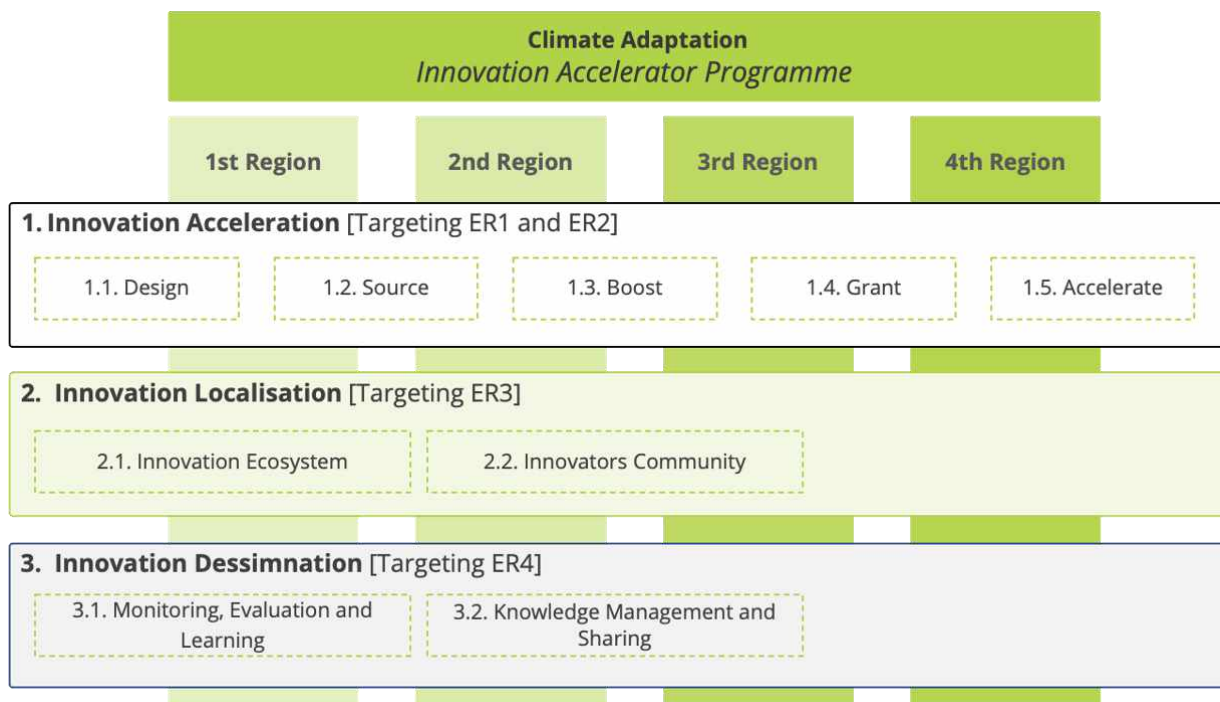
Climate Adaptation
Innovation Accelerator Programme

1st Region

2nd Region

3rd Region

4th Region

1. Innovation Acceleration [Targeting ER1 and ER2]

1.1. Design

1.2. Source

1.3. Boost

1.4. Grant

1.5. Accelerate

2. Innovation Localisation [Targeting ER3]

2.1. Innovation Ecosystem

2.2. Innovators Community

3. Innovation Dessimnation [Targeting ER4]

3.1. Monitoring, Evaluation and Learning

3.2. Knowledge Management and Sharing